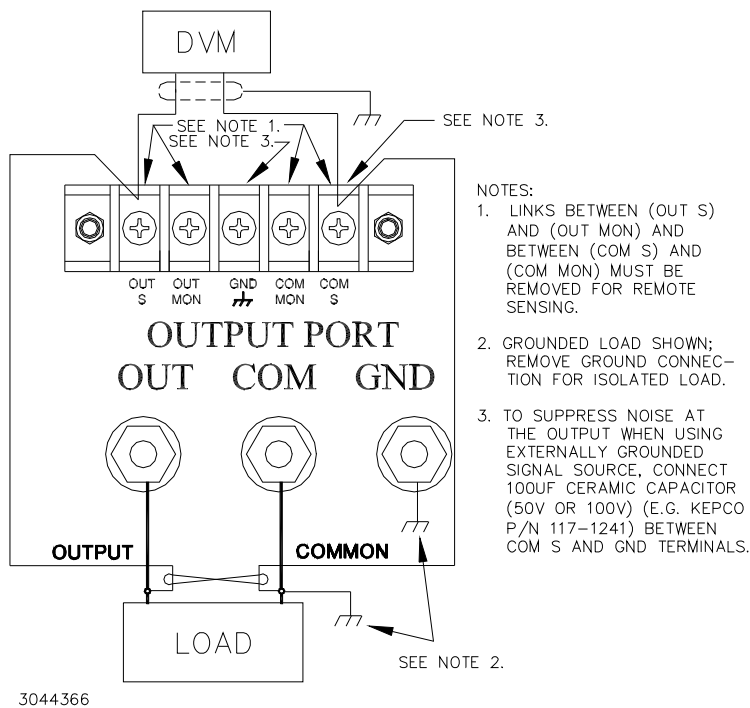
DVM

SEE NOTE 1.
SEE NOTE 3.

SEE NOTE 3.

OUT S

OUT MON

GND

COM MON

COM S

OUTPUT PORT

OUT COM GND

OUTPUT

COMMON

LOAD

SEE NOTE 2.

NOTES:
1. LINKS BETWEEN (OUT S) AND (OUT MON) AND BETWEEN (COM S) AND (COM MON) MUST BE REMOVED FOR REMOTE SENSING.

2. GROUNDED LOAD SHOWN; REMOVE GROUND CONNECTION FOR ISOLATED LOAD.

3. TO SUPPRESS NOISE AT THE OUTPUT WHEN USING EXTERNALLY GROUNDED SIGNAL SOURCE, CONNECT 100UF CERAMIC CAPACITOR (50V OR 100V) (E.G. KEPCO P/N 117-1241) BETWEEN COM S AND GND TERMINALS.

3044366